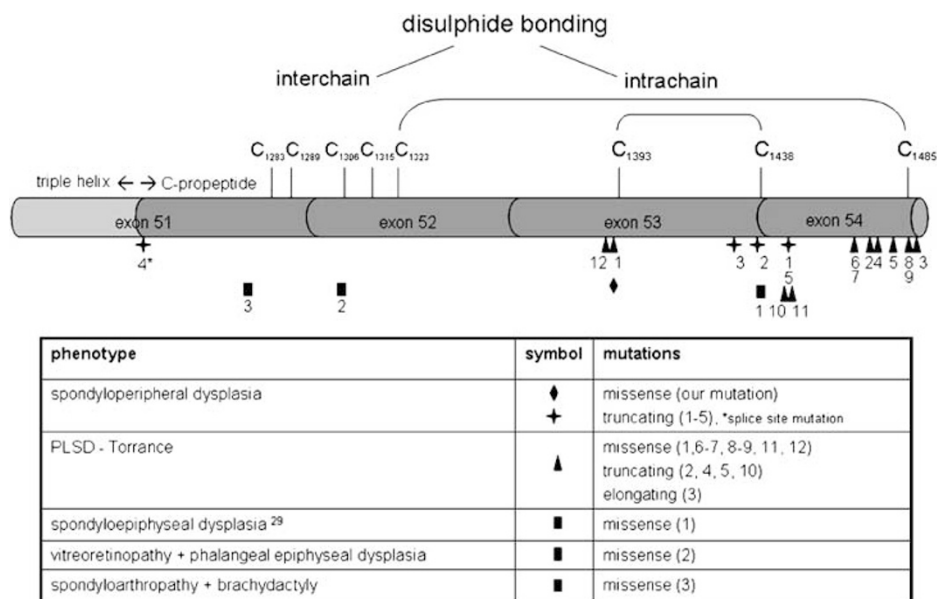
disulphide bonding

interchain

intrachain

$C_{1283}$ $C_{1289}$ $C_{1306}$ $C_{1315}$ $C_{1323}$

$C_{1393}$

$C_{1438}$

$C_{1485}$

triple helix ← → C-propeptide

exon 51

exon 52

exon 53

exon 54

4*

12 1

3 2

1 5

6 7 2 4 5 8 9 3 10 11

3

2

1

| phenotype | symbol | mutations |
|---|---|---|
| spondyloperipheral dysplasia | ♦ + | missense (our mutation) truncating (1-5), *splice site mutation |
| PLSD - Torrance | ▲ | missense (1,6-7, 8-9, 11, 12) truncating (2, 4, 5, 10) elongating (3) |
| spondyloepiphyseal dysplasia 29 | ■ | missense (1) |
| vitreoretinopathy + phalangeal epiphyseal dysplasia | ■ | missense (2) |
| spondyloarthropathy + brachydactyly | ■ | missense (3) |